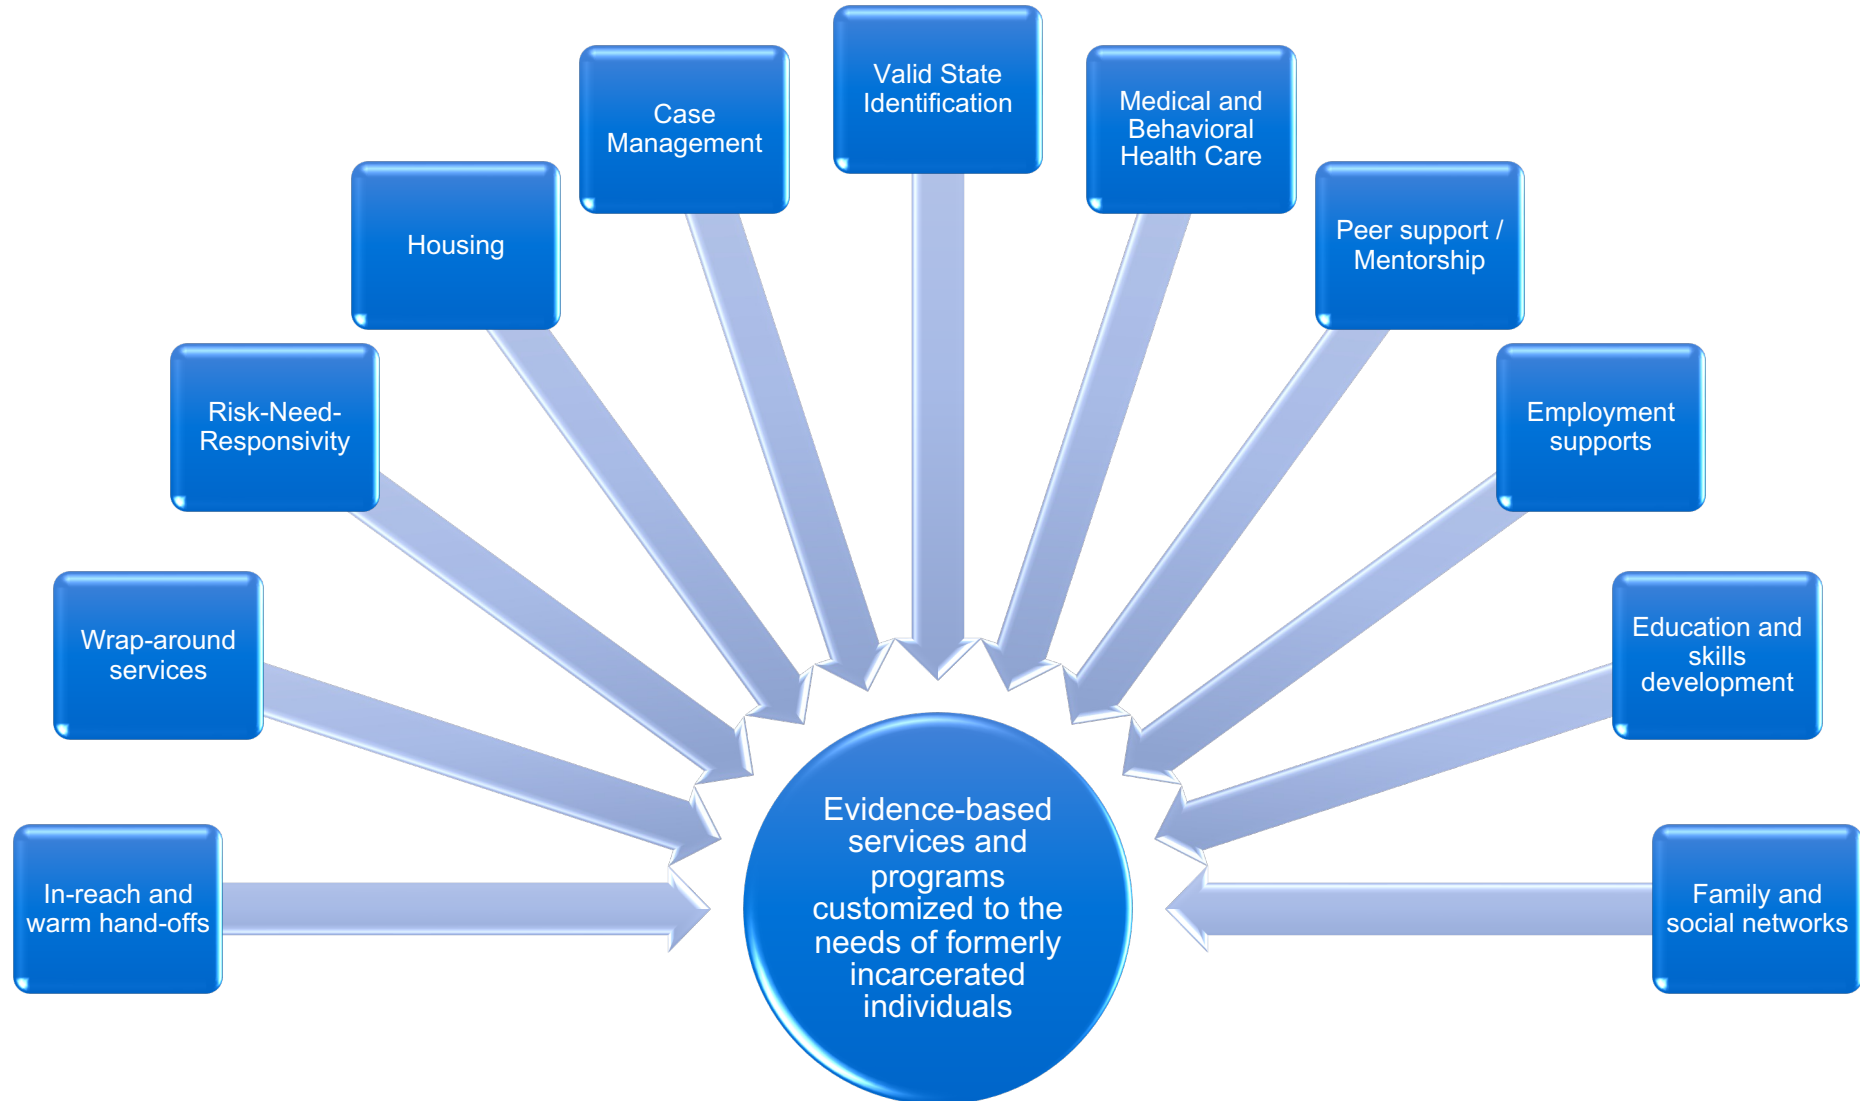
In-reach and warm hand-offs

Wrap-around services

Risk-Need-Responsivity

Housing

Case Management

Valid State Identification

Medical and Behavioral Health Care

Peer support / Mentorship

Employment supports

Education and skills development

Family and social networks

Evidence-based services and programs customized to the needs of formerly incarcerated individuals